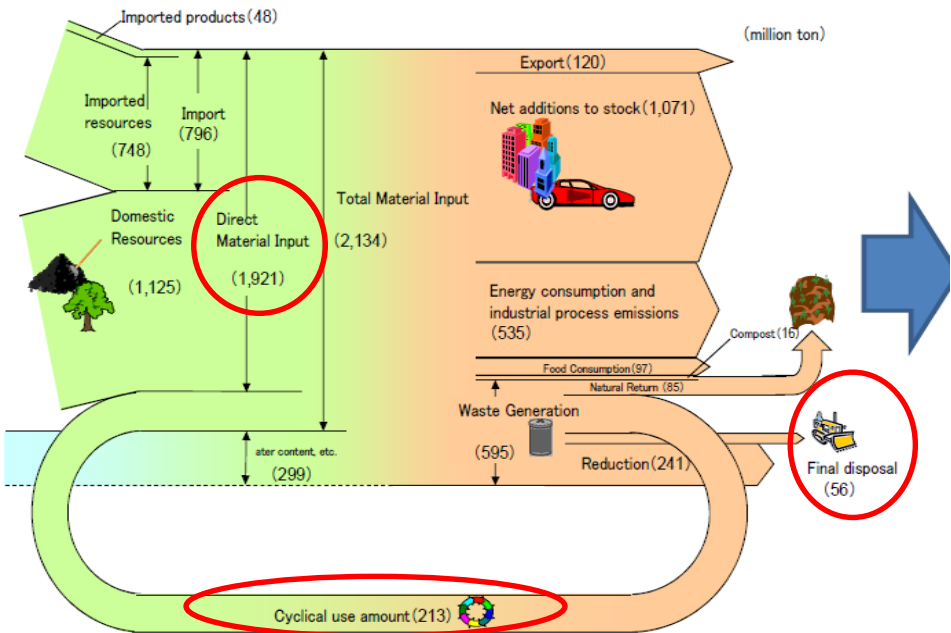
Imported products (48)

(million ton)

Imported resources (748)

Import (796)

Export (120)

Net additions to stock (1,071)

Domestic Resources (1,125)

Direct Material Input (1,921)

Total Material Input (2,134)

Energy consumption and industrial process emissions (535)

Compost (16)

Food Consumption (97)

Natural Return (85)

Waste Generation

ater content, etc. (299)

(595)

Reduction (241)

Final disposal (56)

Cyclical use amount (213)